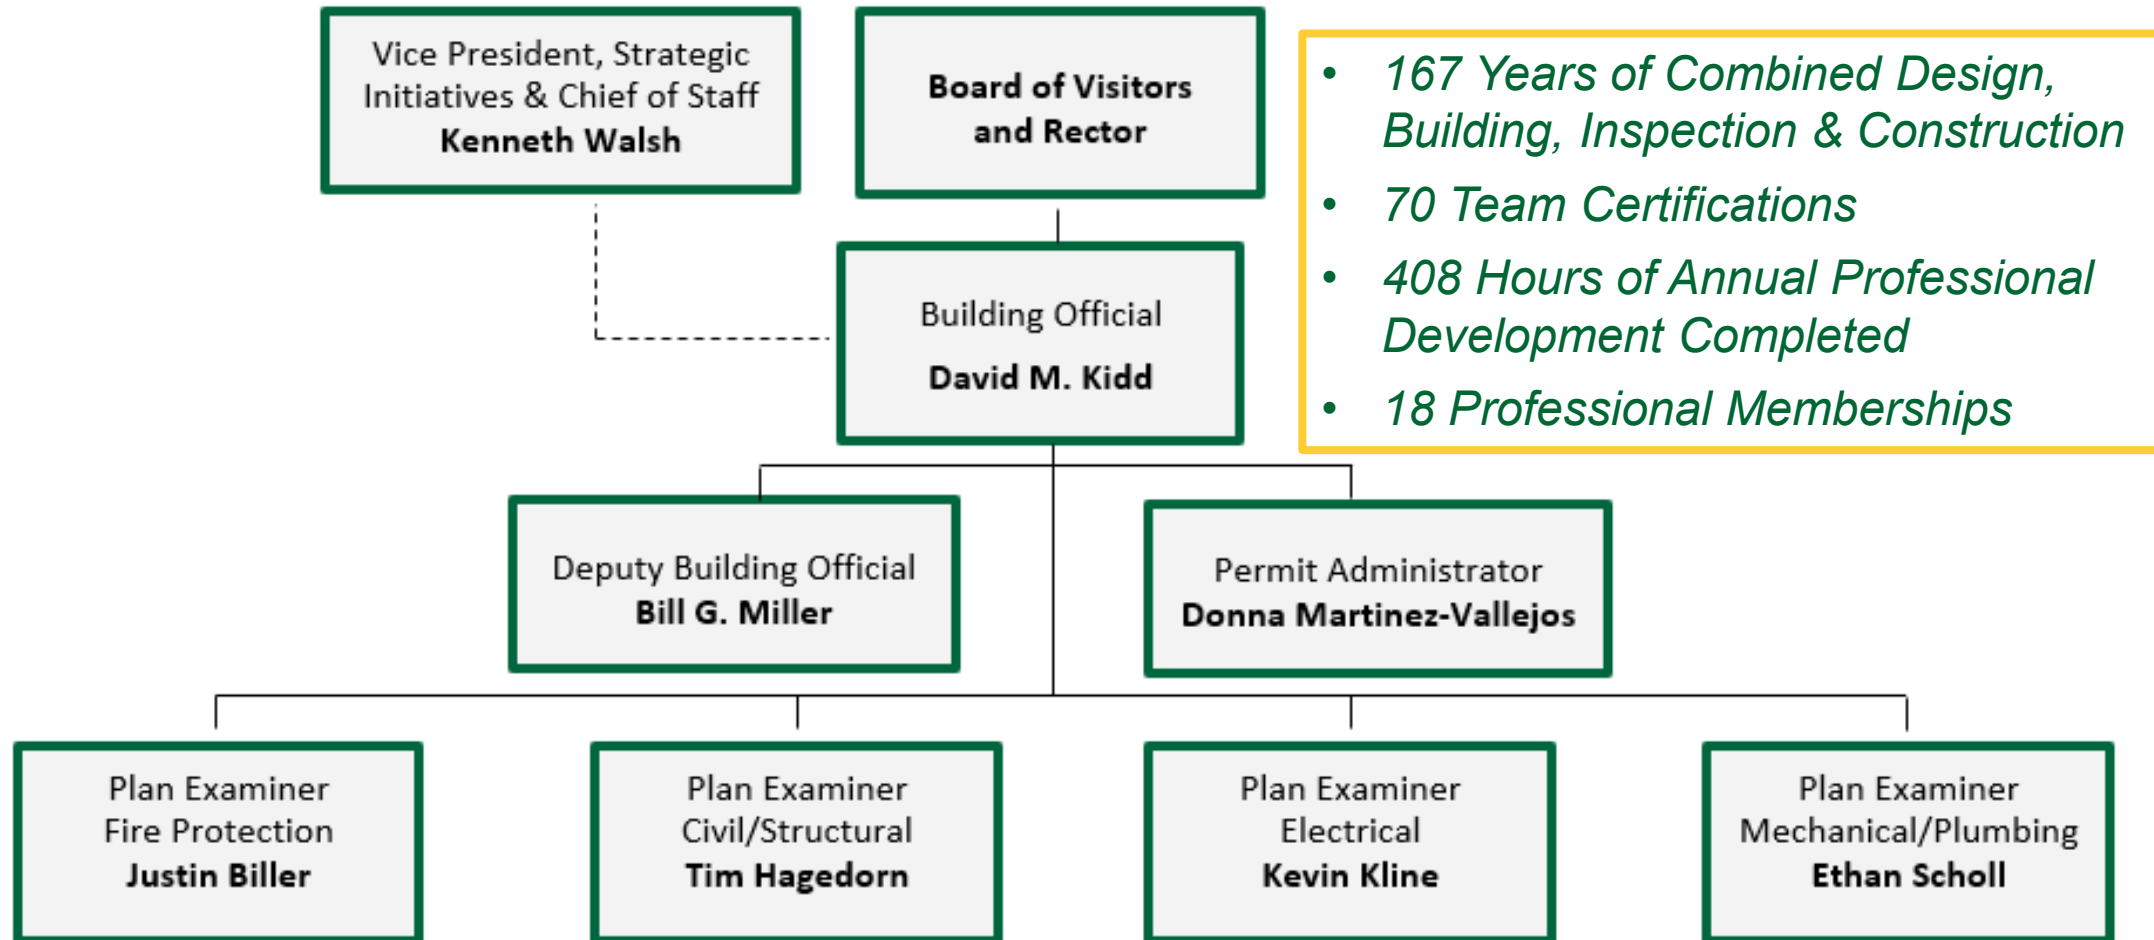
Vice President, Strategic Initiatives & Chief of Staff
**Kenneth Walsh**

**Board of Visitors and Rector**

- 167 Years of Combined Design, Building, Inspection & Construction
- 70 Team Certifications
- 408 Hours of Annual Professional Development Completed
- 18 Professional Memberships

Building Official
**David M. Kidd**

Deputy Building Official
**Bill G. Miller**

Permit Administrator
**Donna Martinez-Vallejos**

Plan Examiner
Fire Protection
**Justin Biller**

Plan Examiner
Civil/Structural
**Tim Hagedorn**

Plan Examiner
Electrical
**Kevin Kline**

Plan Examiner
Mechanical/Plumbing
**Ethan Scholl**